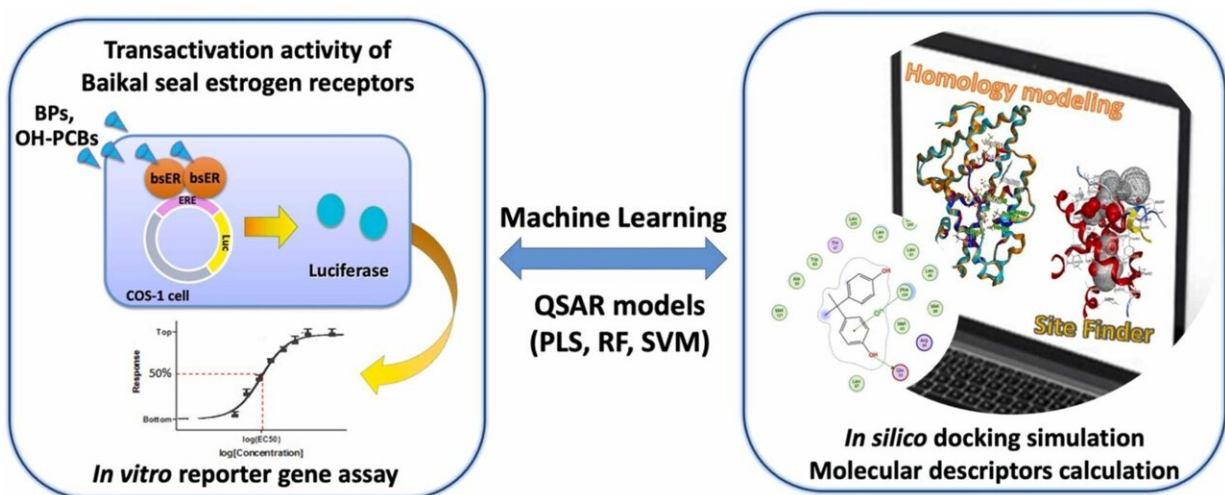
Transactivation activity of Baikal seal estrogen receptors

BPs, OH-PCBs

bsER bsER

ERE

Luc

Luciferase

COS-1 cell

Top

Response

50%

Bottom

log(EC50)

log[Concentration]

*In vitro* reporter gene assay

Machine Learning

QSAR models (PLS, RF, SVM)

Homology modeling

Site Finder

*In silico* docking simulation

Molecular descriptors calculation